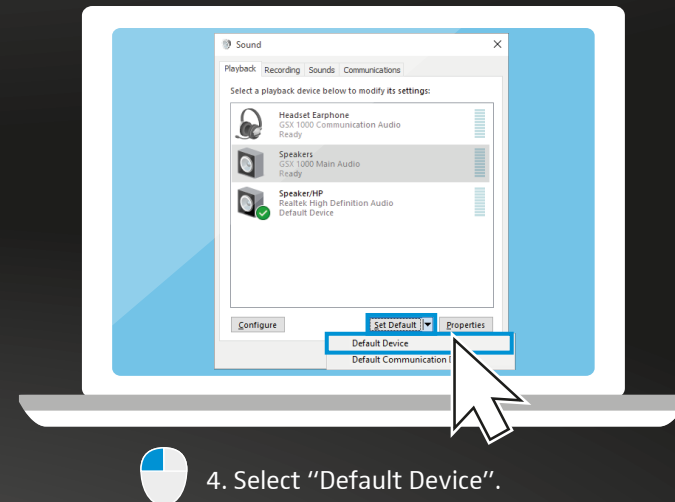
Sound

Playback Recording Sounds Communications

Select a playback device below to modify its settings:

Headset Earphone
GSX 1000 Communication Audio
Ready

Speakers
GSX 1000 Main Audio
Ready

Speaker/HP
Realtek High Definition Audio
Default Device

Configure

Set Default

Properties

Default Device

Default Communication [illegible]

4. Select "Default Device".